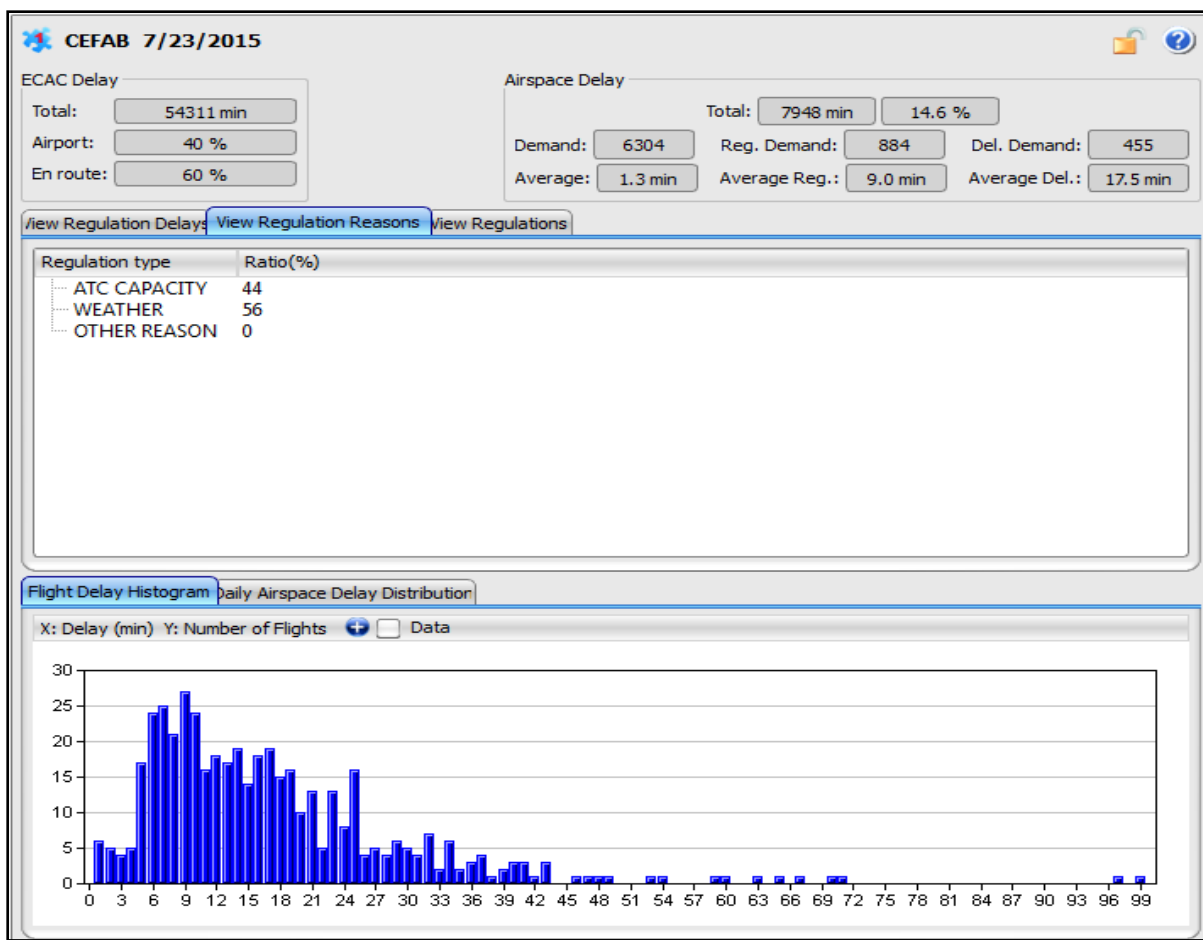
CEFAB 7/23/2015

ECAC Delay
Total: 54311 min
Airport: 40 %
En route: 60 %

Airspace Delay
Total: 7948 min 14.6 %
Demand: 6304 Reg. Demand: 884 Del. Demand: 455
Average: 1.3 min Average Reg.: 9.0 min Average Del.: 17.5 min

/iew Regulation Delays View Regulation Reasons View Regulations

| Regulation type | Ratio(%) |
|---|---|
| ATC CAPACITY | 44 |
| WEATHER | 56 |
| OTHER REASON | 0 |

Flight Delay Histogram Daily Airspace Delay Distributior

X: Delay (min) Y: Number of Flights Data

30
25
20
15
10
5
0

0 3 6 9 12 15 18 21 24 27 30 33 36 39 42 45 48 51 54 57 60 63 66 69 72 75 78 81 84 87 90 93 96 99